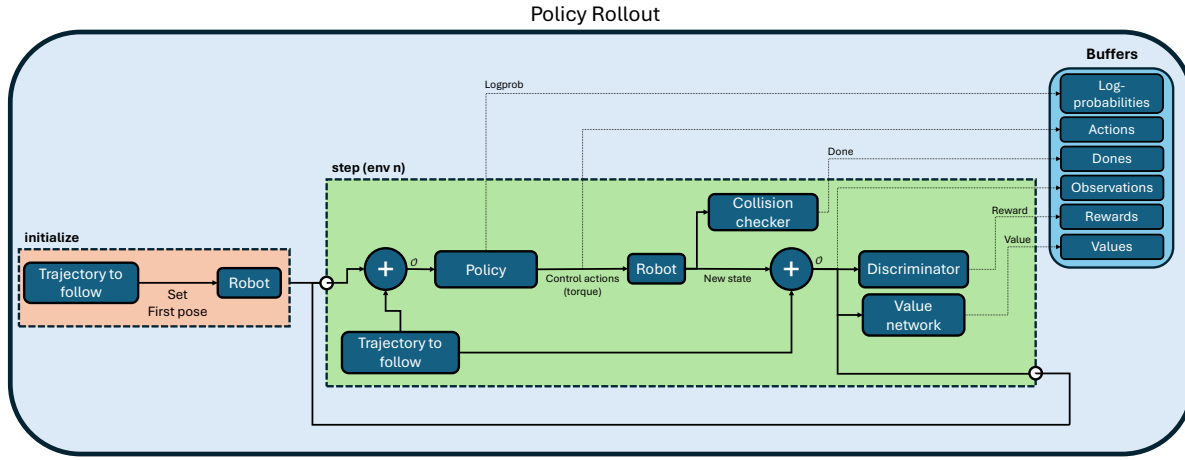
Policy Rollout

Buffers

Log-probabilities

Actions

Dones

Observations

Rewards

Values

Logprob

Done

step (env n)

Collision checker

Reward

Value

initialize

Trajectory to follow

Set
First pose

Robot

+

$o$

Policy

Control actions (torque)

Robot

New state

+

$o$

Discriminator

Value network

Trajectory to follow